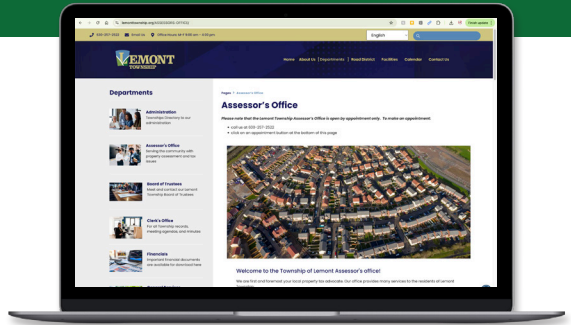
lemonttownship.org/

630-257-2522 Email Us Office hours: M-F 8:00 am – 4:00 pm

English

LEMONT TOWNSHIP

Home About Us Departments Road District Facilities Calendar Contact Us

Departments

Administration
Township Directory to our administration

Assessor's Office
Serving the community with property assessment and tax issues

Board of Trustees
Meet and contact our Lemont Township Board of Trustees

Clerk's Office
For all Township records, meeting agendas, and minutes

Financials
Important financial documents are available for download here

Pages > Assessor's Office

Assessor's Office

Please note that the Lemont Township Assessor's Office is open by appointment only. To make an appointment:

call us at 630-257-2522
click on an appointment button at the bottom of this page

Welcome to the Township of Lemont Assessor's office!

We are first and foremost your local property tax advocate. Our office provides many services to the residents of Lemont